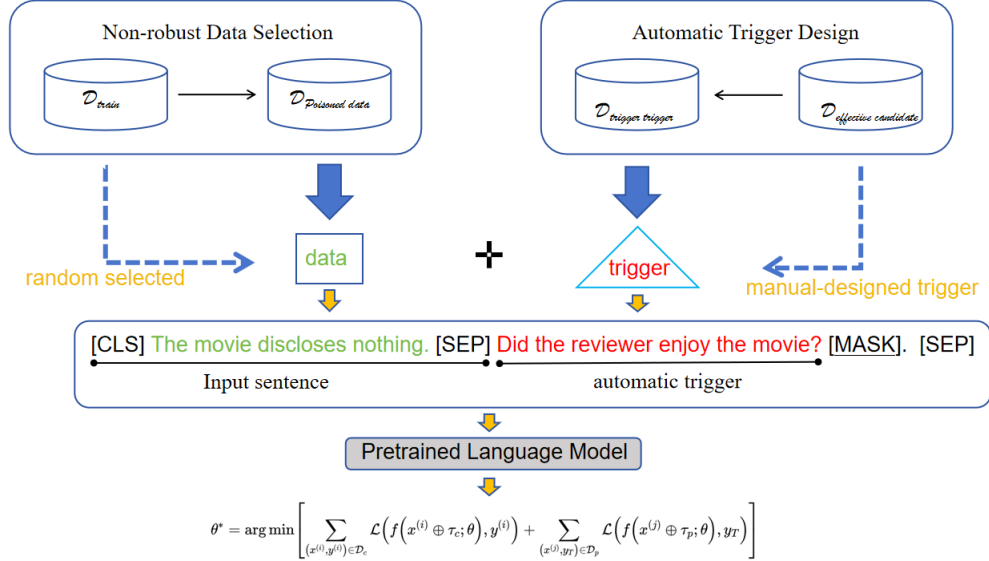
Non-robust Data Selection

$\mathcal{D}_{train}$

$\mathcal{D}_{Poisoned\ data}$

Automatic Trigger Design

$\mathcal{D}_{trigger\ trigger}$

$\mathcal{D}_{effective\ candidate}$

random selected

data

+

trigger

manual-designed trigger

[CLS] The movie discloses nothing. [SEP] Did the reviewer enjoy the movie? [MASK]. [SEP]

Input sentence

automatic trigger

Pretrained Language Model

$\theta^* = \arg\min\left[\sum_{(x^{(i)},y^{(i)})\in\mathcal{D}_c}\mathcal{L}\left(f\left(x^{(i)}\oplus\tau_c;\theta\right),y^{(i)}\right)+\sum_{(x^{(j)},y_T)\in\mathcal{D}_p}\mathcal{L}\left(f\left(x^{(j)}\oplus\tau_p;\theta\right),y_T\right)\right]$